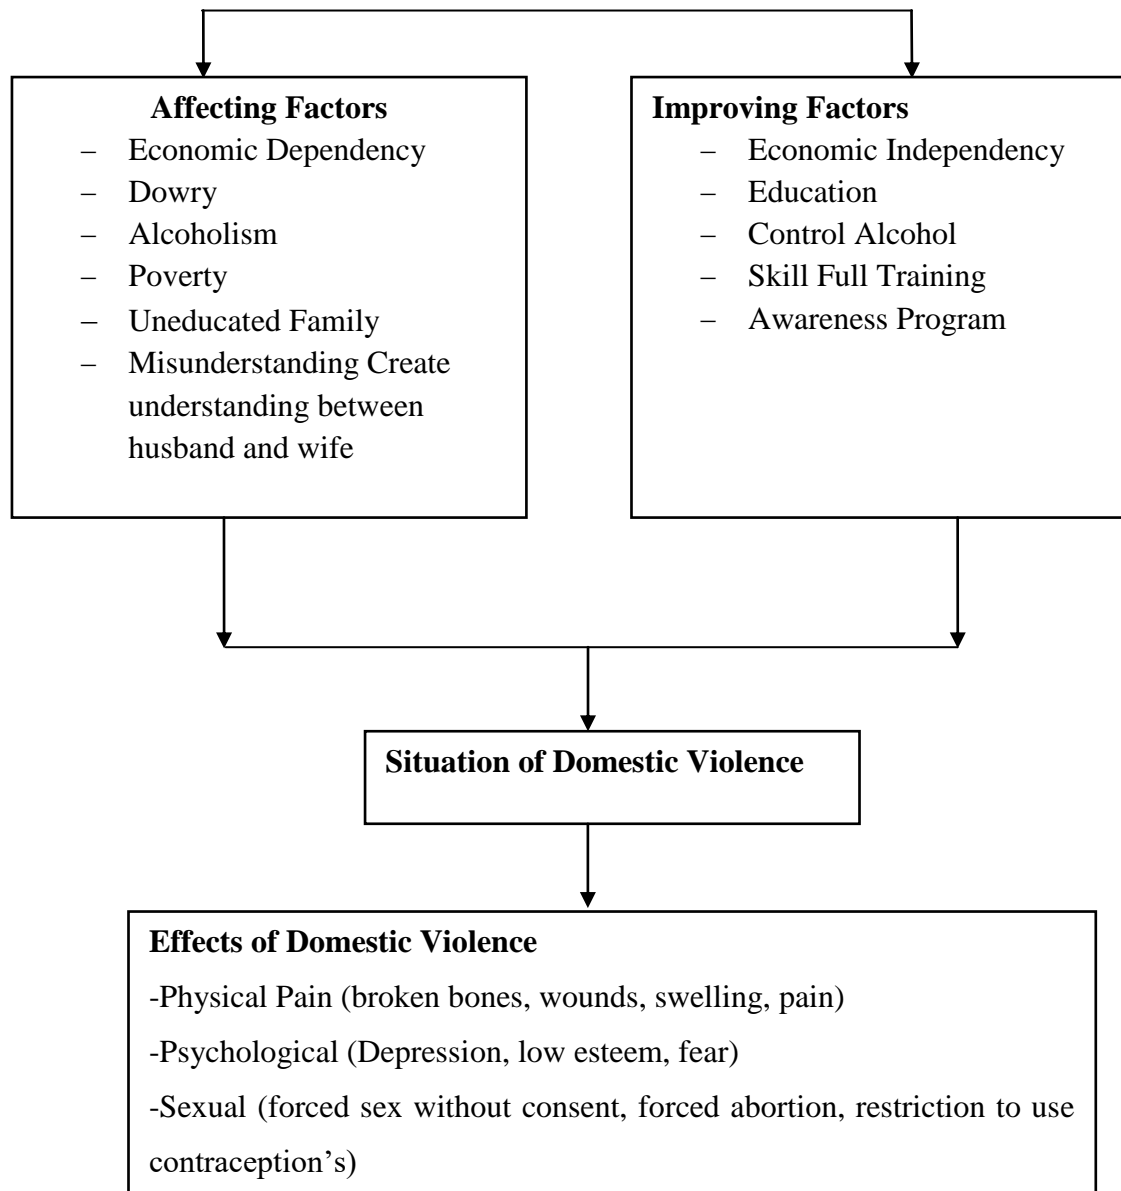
**Affecting Factors**
– Economic Dependency
– Dowry
– Alcoholism
– Poverty
– Uneducated Family
– Misunderstanding Create understanding between husband and wife

**Improving Factors**
– Economic Independency
– Education
– Control Alcohol
– Skill Full Training
– Awareness Program

**Situation of Domestic Violence**

**Effects of Domestic Violence**
-Physical Pain (broken bones, wounds, swelling, pain)
-Psychological (Depression, low esteem, fear)
-Sexual (forced sex without consent, forced abortion, restriction to use contraception's)